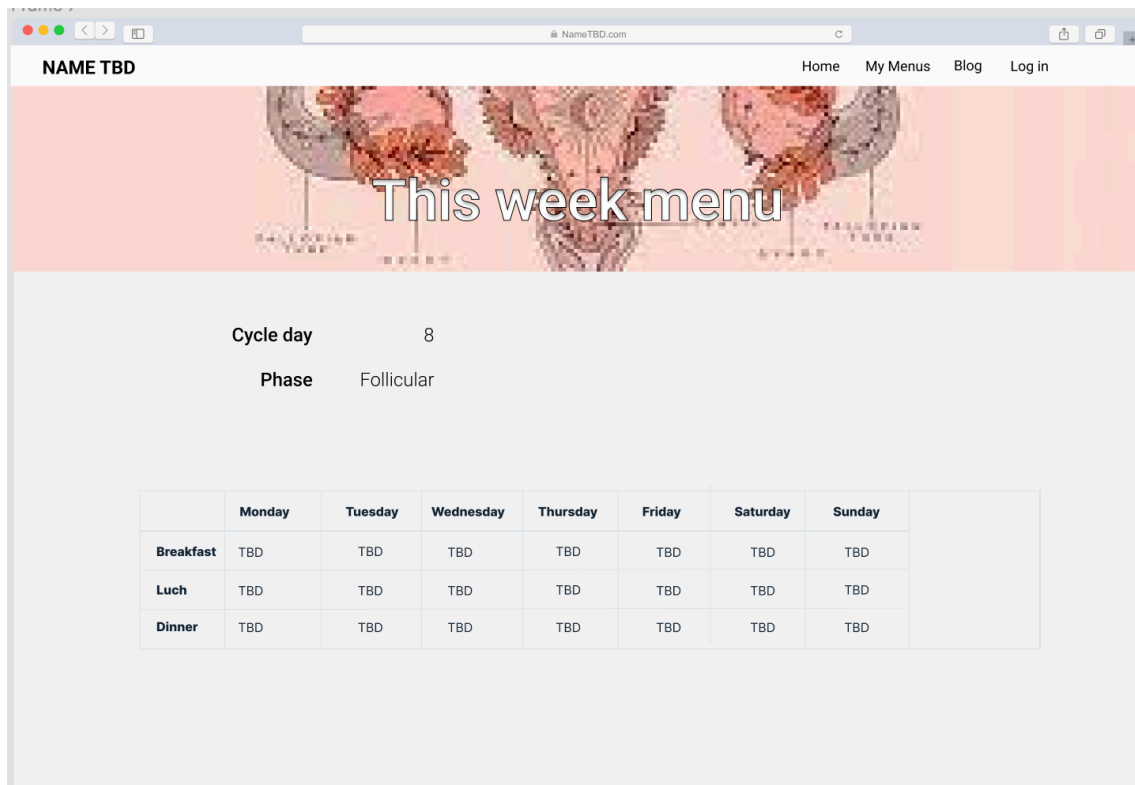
NameTBD.com

NAME TBD

Home My Menus Blog Log in

FALLOPIAN TUBE UTERUS OVARY FALLOPIAN TUBE

This week menu

Cycle day 8

Phase Follicular

| | Monday | Tuesday | Wednesday | Thursday | Friday | Saturday | Sunday |
|---|---|---|---|---|---|---|---|
| Breakfast | TBD | TBD | TBD | TBD | TBD | TBD | TBD |
| Luch | TBD | TBD | TBD | TBD | TBD | TBD | TBD |
| Dinner | TBD | TBD | TBD | TBD | TBD | TBD | TBD |